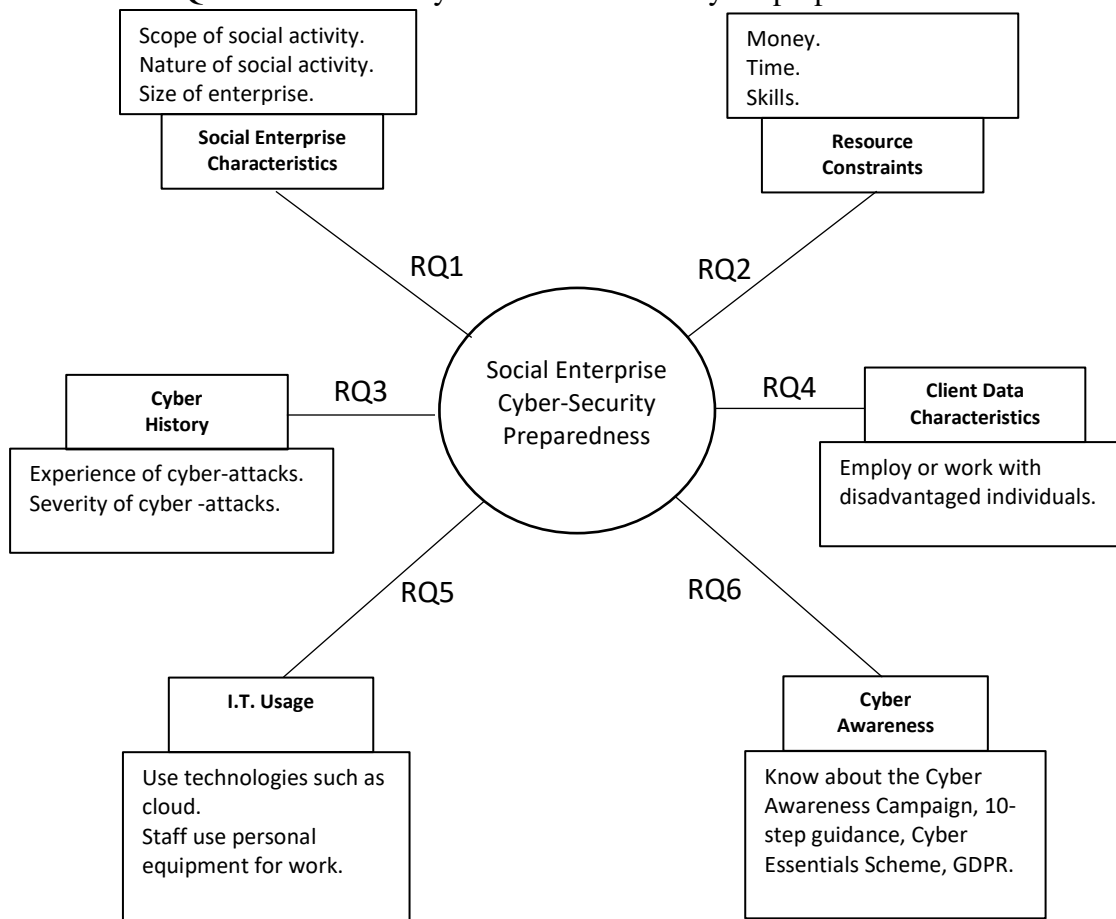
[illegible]

Scope of social activity.
Nature of social activity.
Size of enterprise.

Social Enterprise Characteristics

Money.
Time.
Skills.

Resource Constraints

RQ1

RQ2

Social Enterprise Cyber-Security Preparedness

Cyber History

RQ3

Experience of cyber-attacks.
Severity of cyber -attacks.

RQ4

Client Data Characteristics

Employ or work with disadvantaged individuals.

RQ5

RQ6

I.T. Usage

Use technologies such as cloud.
Staff use personal equipment for work.

Cyber Awareness

Know about the Cyber Awareness Campaign, 10-step guidance, Cyber Essentials Scheme, GDPR.